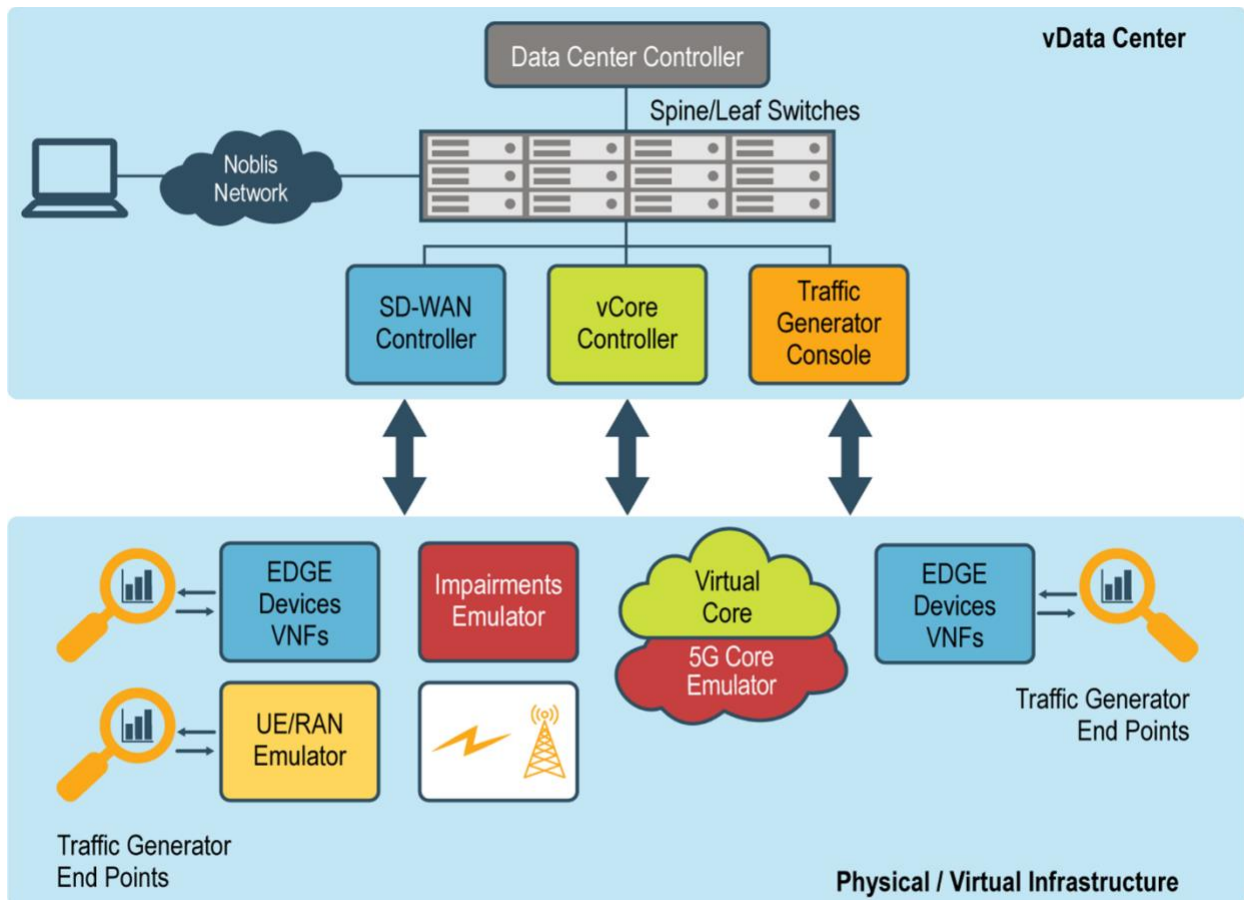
vData Center

Data Center Controller

Spine/Leaf Switches

Noblis Network

SD-WAN Controller

vCore Controller

Traffic Generator Console

EDGE Devices VNFs

Impairments Emulator

Virtual Core

5G Core Emulator

EDGE Devices VNFs

UE/RAN Emulator

Traffic Generator End Points

Traffic Generator End Points

Physical / Virtual Infrastructure